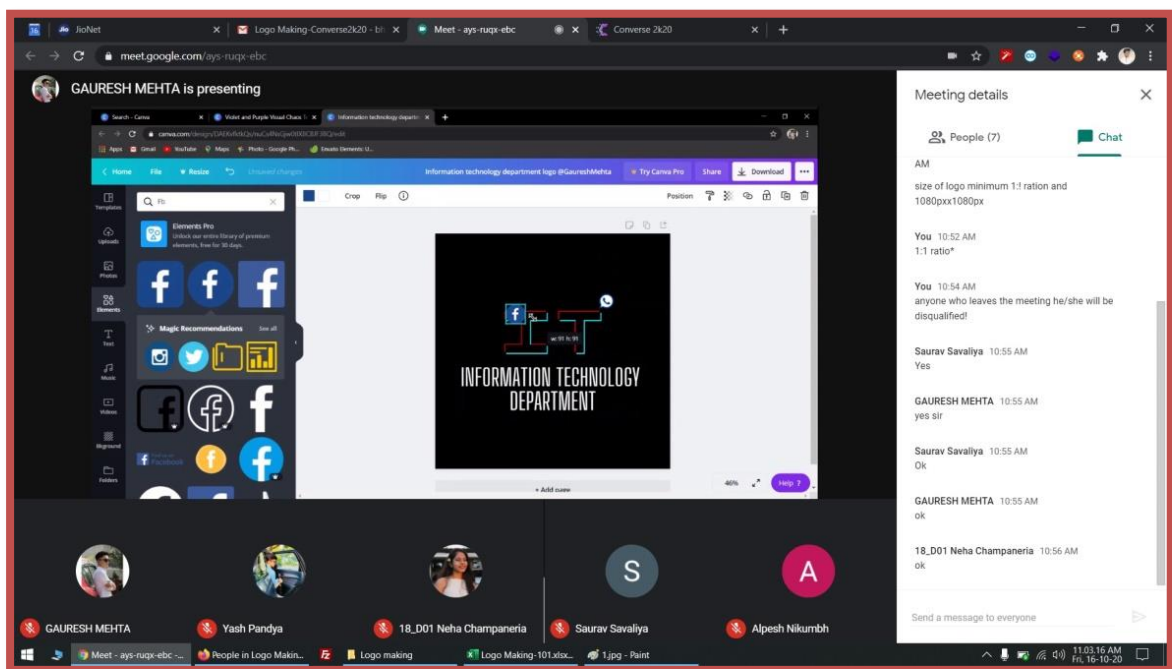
JioNet
Logo Making-Converse2k20 - b
Meet - ays-ruqx-ebc
Converse 2k20
meet.google.com/ays-ruqx-ebc

GAURESH MEHTA is presenting

Search - Canva
Violet and Purple Visual Chaos
Information technology departm
canva.com/design/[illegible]
Apps Gmail YouTube Maps Photo - Google Ph... Envato Elements: U...
Home File Resize Unsaved changes
Information technology department logo @GaureshMehta
Try Canva Pro Share Download
Templates
Uploads
Photos
Elements
Text
Music
Videos
Bkground
Folders
Q Fb
Elements Pro
Unlock our entire library of premium elements, free for 30 days.
Magic Recommendations See all
Crop Flip
Position
INFORMATION TECHNOLOGY DEPARTMENT
w: 91 h: 91
+ Add page
46%
Help ?

Meeting details
People (7)
Chat
AM
size of logo minimum 1:! ration and 1080pxx1080px

You 10:52 AM
1:1 ratio*

You 10:54 AM
anyone who leaves the meeting he/she will be disqualified!

Saurav Savaliya 10:55 AM
Yes

GAURESH MEHTA 10:55 AM
yes sir

Saurav Savaliya 10:55 AM
Ok

GAURESH MEHTA 10:55 AM
ok

18_D01 Neha Champaneria 10:56 AM
ok

Send a message to everyone

S
A
GAURESH MEHTA
Yash Pandya
18_D01 Neha Champaneria
Saurav Savaliya
Alpesh Nikumbh

Meet - ays-ruqx-ebc -...
People in Logo Makin...
Logo making
Logo Making-101.xlsx...
1.jpg - Paint
11:03:16 AM
Fri, 16-10-20